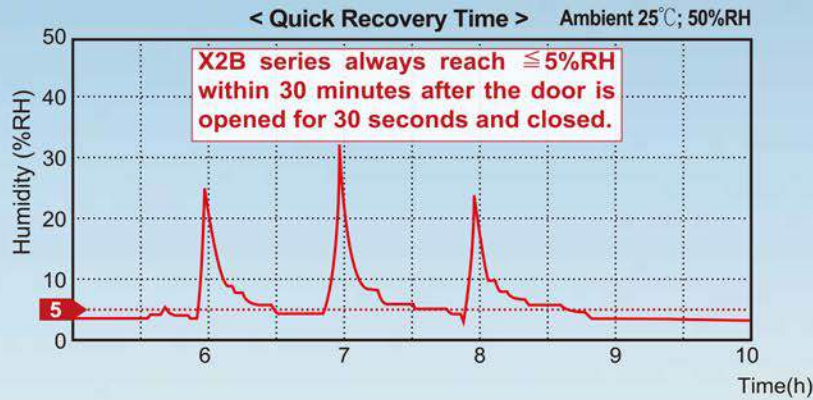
< Quick Recovery Time > Ambient 25℃; 50%RH

X2B series always reach ≦5%RH within 30 minutes after the door is opened for 30 seconds and closed.

Humidity (%RH)

50
40
30
20
10
5
0

6
7
8
9
10

Time(h)